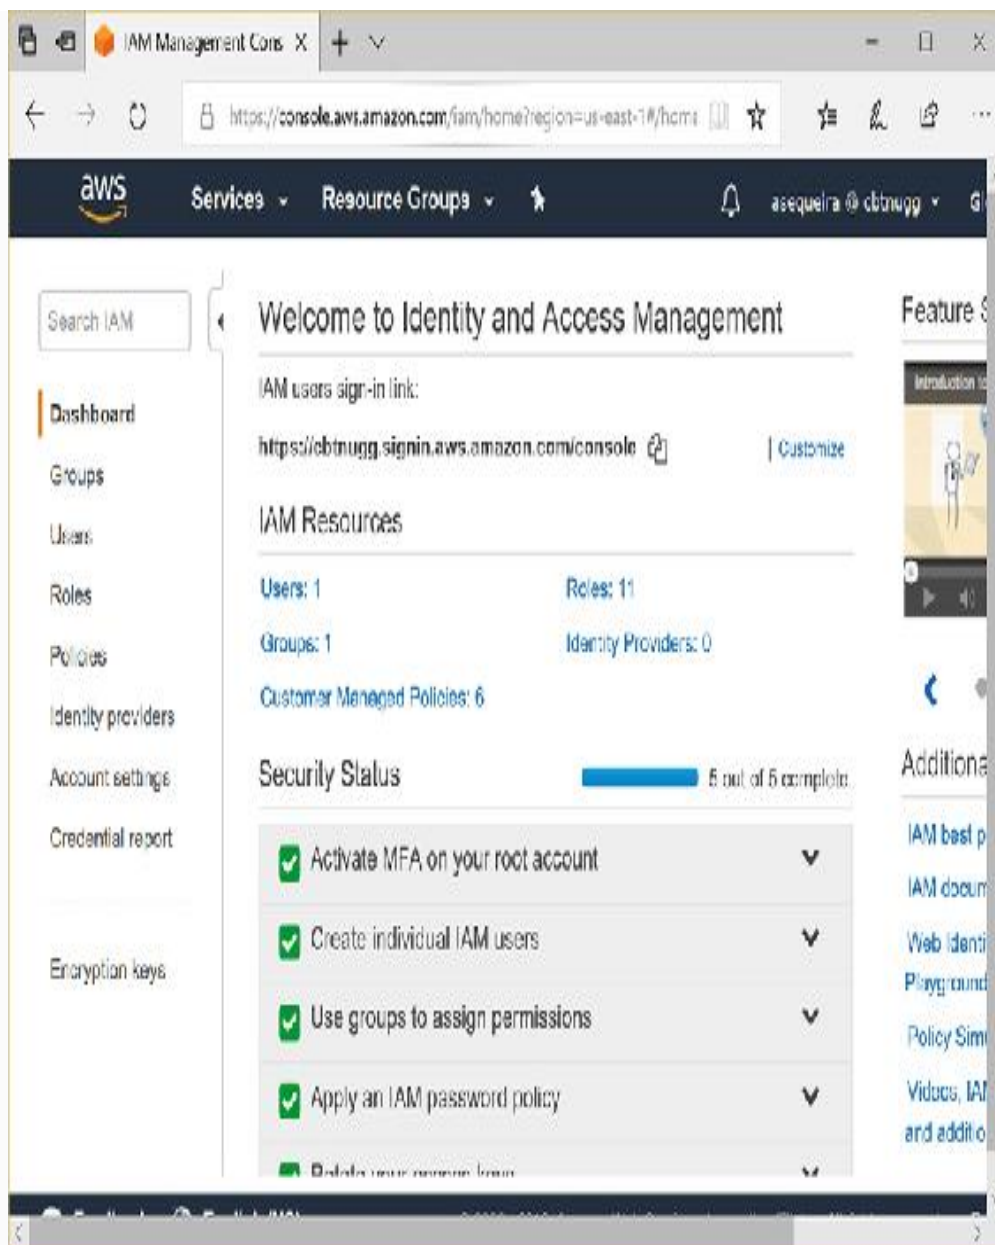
IAM Management Cons X

https://console.aws.amazon.com/iam/home?region=us-east-1#/home

aws Services Resource Groups asequeira @ cbtnugg G

Search IAM

Dashboard
Groups
Users
Roles
Policies
Identity providers
Account settings
Credential report

Encryption keys

Welcome to Identity and Access Management

IAM users sign-in link:

https://cbtnugg.signin.aws.amazon.com/console | Customize

IAM Resources

Users: 1
Roles: 11
Groups: 1
Identity Providers: 0
Customer Managed Policies: 6

Security Status 5 out of 5 complete

Activate MFA on your root account
Create individual IAM users
Use groups to assign permissions
Apply an IAM password policy
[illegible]

Feature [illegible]

Introduction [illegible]

Additiona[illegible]

IAM best p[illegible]
IAM docum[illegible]
Web Identi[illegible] Playground
Policy Sim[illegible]
Videos, IA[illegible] and additio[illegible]